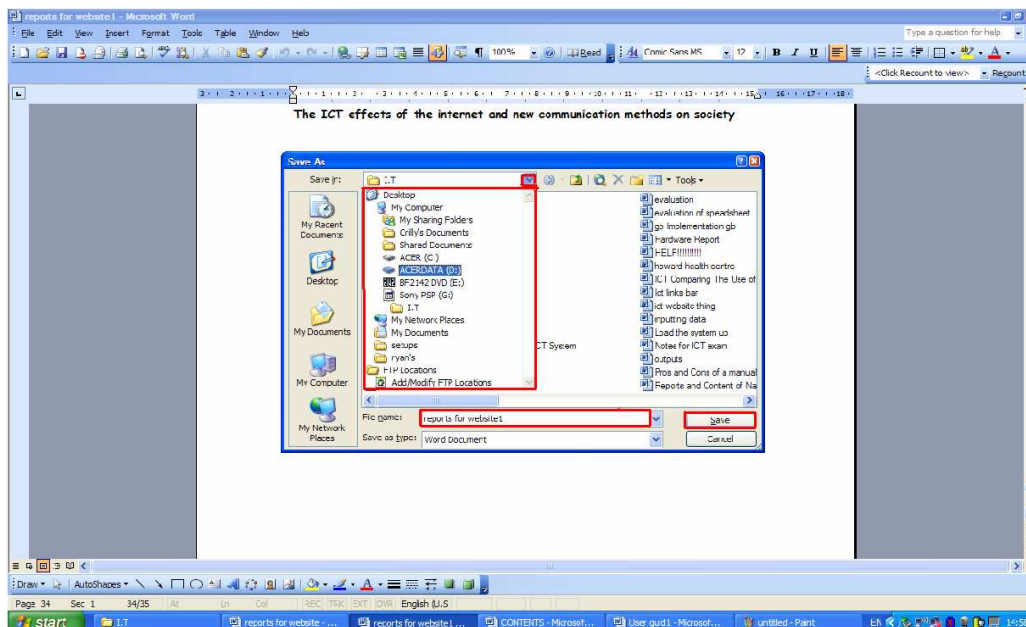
reports for website1 - Microsoft Word

File Edit View Insert Format Tools Table Window Help

Type a question for help

100% Read Comic Sans MS 12 B I U

<Click Recount to view> Recount

The ICT effects of the internet and new communication methods on society

Save As

Save in: I.T

Tools

Desktop
My Computer
My Sharing Folders
Crilly's Documents
Shared Documents
ACER (C:)
ACERDATA (D:)
BF2142 DVD (E:)
Sony PSP (G:)
I.T
My Network Places
My Documents
setups
ryan's
FTP Locations
Add/Modify FTP Locations

ICT System

evaluation
evaluation of speadsheet
gb Implementation gb
Hardware Report
HELP!!!!!!!!
howard health centre
ICT Comparing The Use of
ict links bar
ict website thing
inputting data
Load the system up
Notes for ICT exam
outputs
Pros and Cons of a manual
Reports and Content of Na

My Recent Documents

Desktop

My Documents

My Computer

My Network Places

File name: reports for website1

Save as type: Word Document

Save

Cancel

Draw AutoShapes

Page 34 Sec 1 34/35 At Ln Col REC TRK EXT OVR English (U.S

start I.T reports for website - ... reports for website1 ... CONTENTS - Microsof... User gud1 - Microsof... untitled - Paint EN 14:58